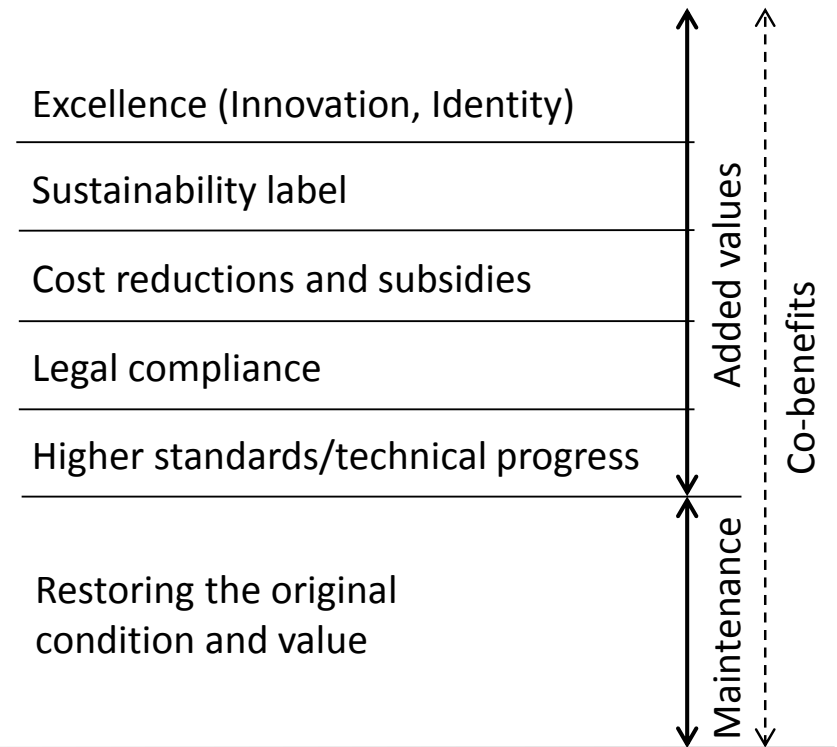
Excellence (Innovation, Identity)

Sustainability label

Cost reductions and subsidies

Legal compliance

Higher standards/technical progress

Restoring the original condition and value

Added values

Maintenance

Co-benefits